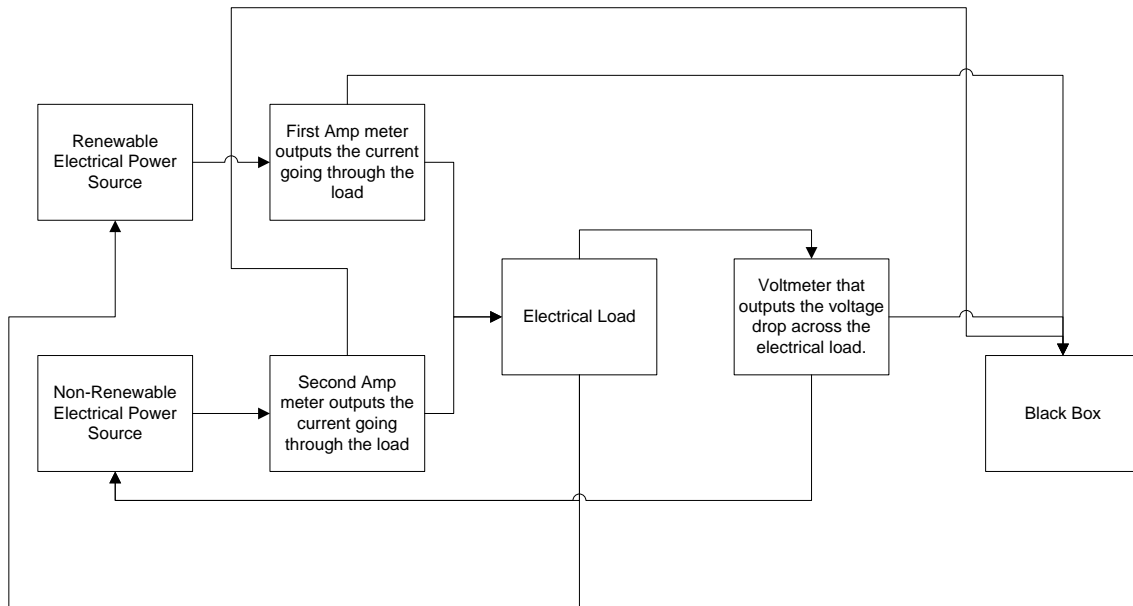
Renewable Electrical Power Source

First Amp meter outputs the current going through the load

Electrical Load

Voltmeter that outputs the voltage drop across the electrical load.

Black Box

Non-Renewable Electrical Power Source

Second Amp meter outputs the current going through the load